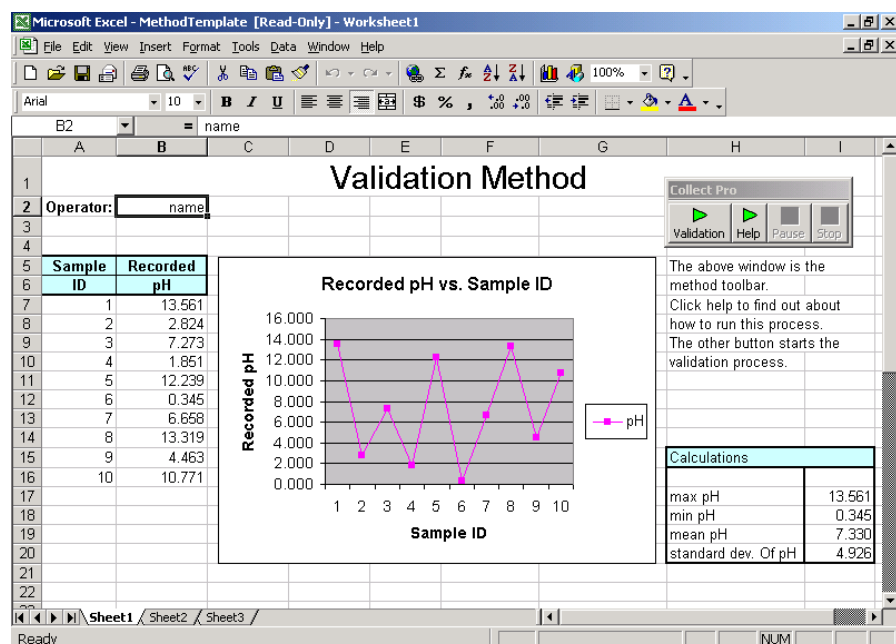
Microsoft Excel - MethodTemplate [Read-Only] - Worksheet1

File Edit View Insert Format Tools Data Window Help

100%

Arial 10 B I U $ % ,

B2 = name

| | A | B | C | D | E | F | G | H | I |
|---|---|---|---|---|---|---|---|---|---|
| 1 | | | | Validation Method | | | | | |
| 2 | Operator: | name | | | | | | | |
| 3 | | | | | | | | | |
| 4 | | | | | | | | | |
| 5 | Sample | Recorded | | | | | | | |
| 6 | ID | pH | | | | | | | |
| 7 | 1 | 13.561 | | | | | | | |
| 8 | 2 | 2.824 | | | | | | | |
| 9 | 3 | 7.273 | | | | | | | |
| 10 | 4 | 1.851 | | | | | | | |
| 11 | 5 | 12.239 | | | | | | | |
| 12 | 6 | 0.345 | | | | | | | |
| 13 | 7 | 6.658 | | | | | | | |
| 14 | 8 | 13.319 | | | | | | | |
| 15 | 9 | 4.463 | | | | | | Calculations | |
| 16 | 10 | 10.771 | | | | | | | |
| 17 | | | | | | | | max pH | 13.561 |
| 18 | | | | | | | | min pH | 0.345 |
| 19 | | | | | | | | mean pH | 7.330 |
| 20 | | | | | | | | standard dev. Of pH | 4.926 |
| 21 | | | | | | | | | |
| 22 | | | | | | | | | |

Collect Pro
Validation Help Pause Stop

The above window is the method toolbar. Click help to find out about how to run this process. The other button starts the validation process.

Recorded pH vs. Sample ID
16.000
14.000
12.000
10.000
8.000
6.000
4.000
2.000
0.000
Recorded pH
1 2 3 4 5 6 7 8 9 10
Sample ID
pH

Sheet1 Sheet2 Sheet3

Ready NUM